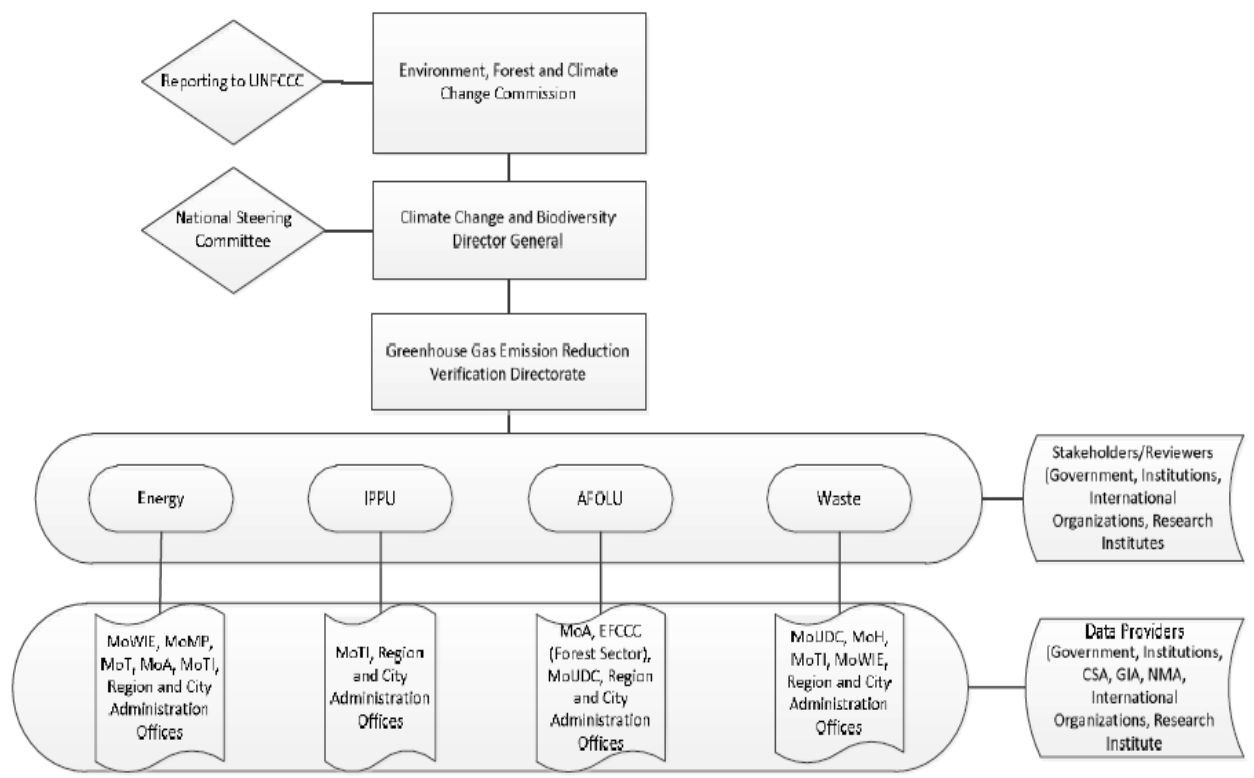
Reporting to UNFCCC

Environment, Forest and Climate Change Commission

National Steering Committee

Climate Change and Biodiversity Director General

Greenhouse Gas Emission Reduction Verification Directorate

Energy

IPPU

AFOLU

Waste

Stakeholders/Reviewers (Government, Institutions, International Organizations, Research Institutes

MoWIE, MoMP, MoT, MoA, MoTI, Region and City Administration Offices

MoTI, Region and City Administration Offices

MoA, EFCCC (Forest Sector), MoUDC, Region and City Administration Offices

MoUDC, MoH, MoTI, MoWIE, Region and City Administration Offices

Data Providers (Government, Institutions, CSA, GIA, NMA, International Organizations, Research Institute